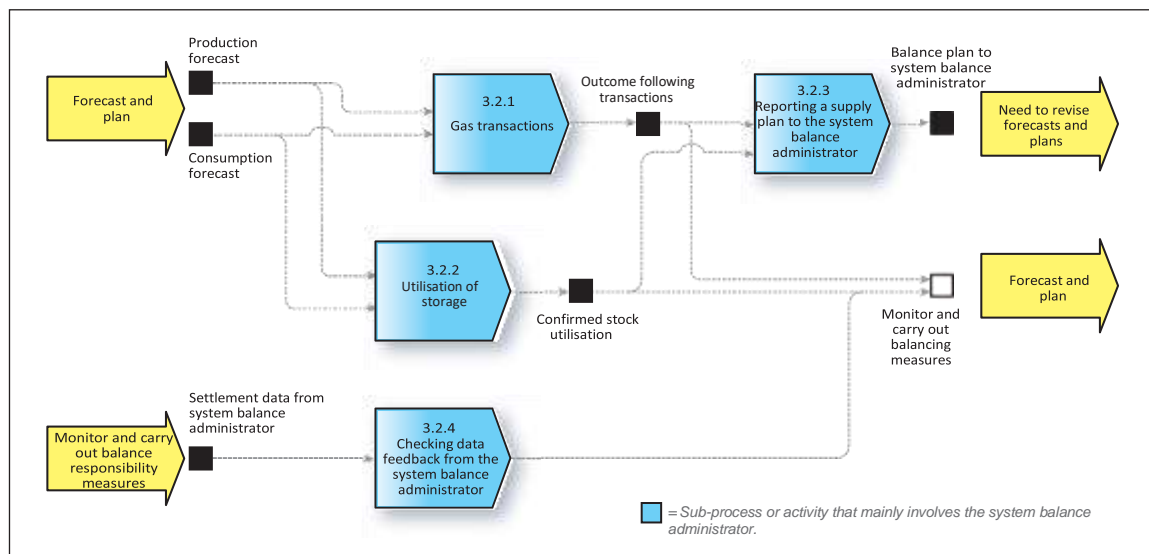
Forecast and plan

Production forecast

Consumption forecast

3.2.1
Gas transactions

Outcome following transactions

3.2.3
Reporting a supply plan to the system balance administrator

Balance plan to system balance administrator

Need to revise forecasts and plans

3.2.2
Utilisation of storage

Confirmed stock utilisation

Forecast and plan

Monitor and carry out balancing measures

Monitor and carry out balance responsibility measures

Settlement data from system balance administrator

3.2.4
Checking data feedback from the system balance administrator

= Sub-process or activity that mainly involves the system balance administrator.